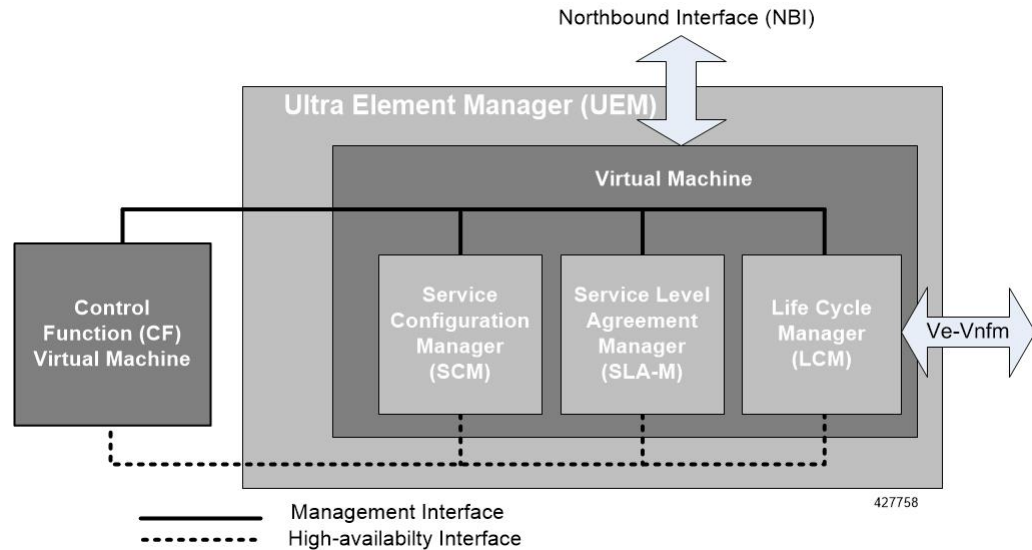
Northbound Interface (NBI)

Ultra Element Manager (UEM)

Virtual Machine

Control Function (CF) Virtual Machine

Service Configuration Manager (SCM)

Service Level Agreement Manager (SLA-M)

Life Cycle Manager (LCM)

Ve-Vnfm

427758

Management Interface

High-availabilty Interface